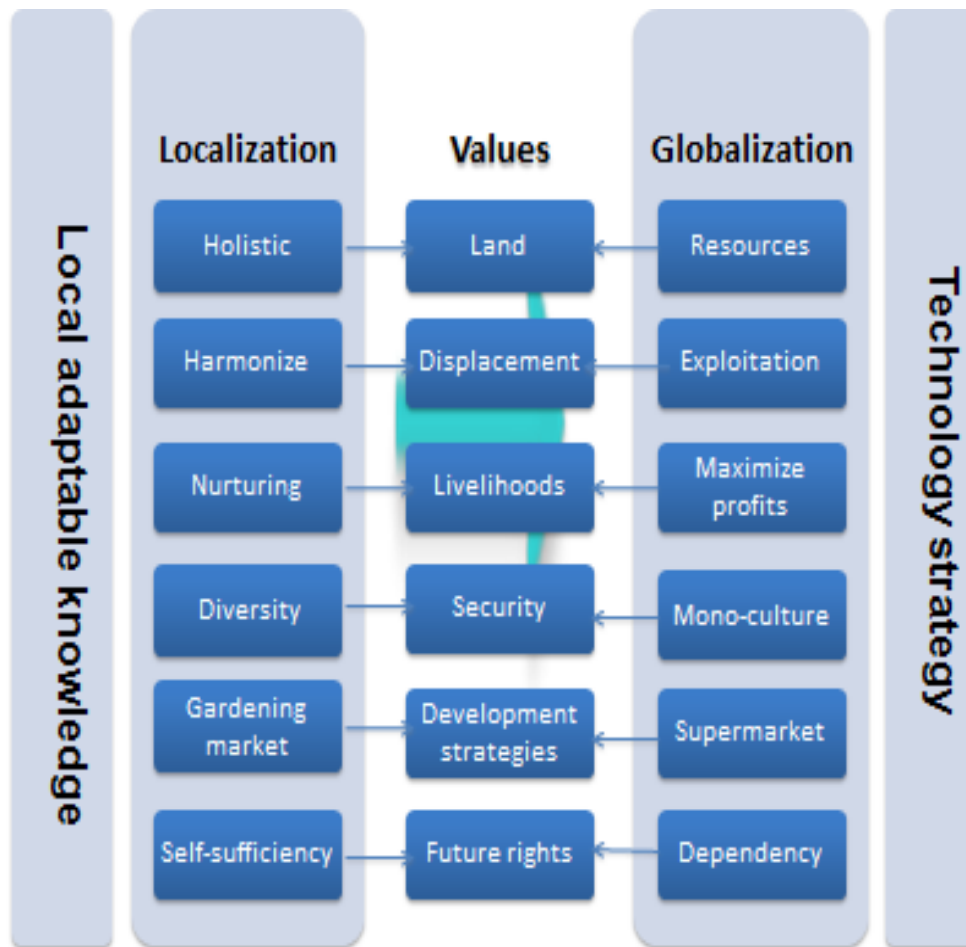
Local adaptable knowledge

Localization

Holistic

Harmonize

Nurturing

Diversity

Gardening market

Self-sufficiency

Values

Land

Displacement

Livelihoods

Security

Development strategies

Future rights

Globalization

Resources

Exploitation

Maximize profits

Mono-culture

Supermarket

Dependency

Technology strategy